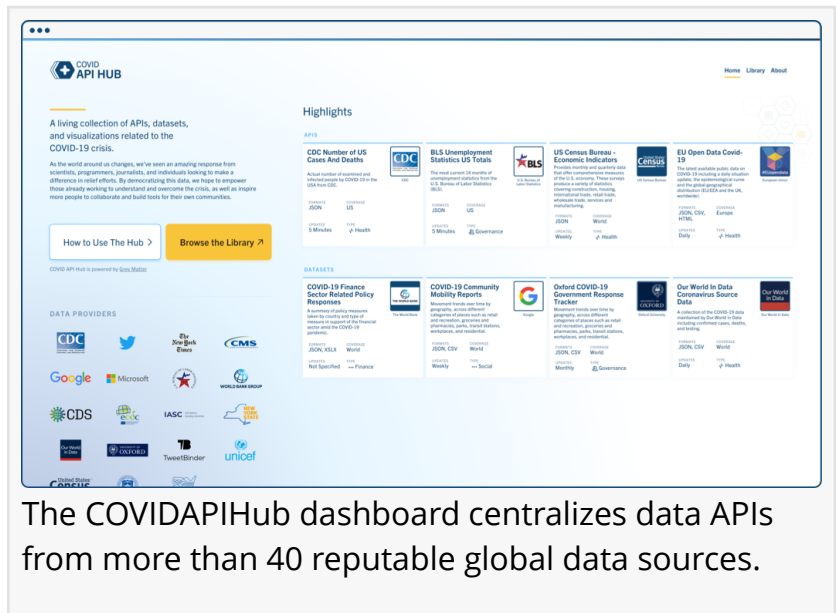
COVID API HUB

Home Library About

A living collection of APIs, datasets, and visualizations related to the COVID-19 crisis.

As the world around us changes, we've seen an amazing response from scientists, programmers, journalists, and individuals looking to make a difference in relief efforts. By democratizing this data, we hope to empower those already working to understand and overcome the crisis, as well as inspire more people to collaborate and build tools for their own communities.

How to Use The Hub >

Browse the Library ↗

COVID API Hub is powered by Grey Matter

DATA PROVIDERS

CDC

The New York Times

CMS

Google

Microsoft

WORLD BANK GROUP

CDS

ECDC

IASC

NEW YORK STATE

Our World in Data

UNIVERSITY OF OXFORD

TweetBinder

unicef

United States Census

Highlights

APIS

CDC Number of US Cases And Deaths
Actual number of examined and infected people by COVID-19 in the USA from CDC.
FORMATS JSON
COVERAGE US
UPDATES 5 Minutes
TYPE Health

BLS Unemployment Statistics US Totals
The most current 14 months of unemployment statistics from the U.S. Bureau of Labor Statistics (BLS)
FORMATS JSON
COVERAGE US
UPDATES 5 Minutes
TYPE Governance

US Census Bureau - Economic Indicators
Provides monthly and quarterly data that offer comprehensive measures of the U.S. economy. These surveys produce a variety of statistics covering construction, housing, international trade, retail trade, wholesale trade, services and manufacturing.
FORMATS JSON
COVERAGE World
UPDATES Weekly
TYPE Health

EU Open Data Covid-19
The latest available public data on COVID-19 including a daily situation update, the epidemiological curve and the global geographical distribution (EU/EEA and the UK, worldwide).
FORMATS JSON, CSV, HTML
COVERAGE Europe
UPDATES Daily
TYPE Health

DATASETS

COVID-19 Finance Sector Related Policy Responses
A summary of policy measures taken by country and type of measure in support of the financial sector amid the COVID-19 pandemic.
FORMATS JSON, XSLX
COVERAGE World
UPDATES Not Specified
TYPE Finance

COVID-19 Community Mobility Reports
Movement trends over time by geography, across different categories of places such as retail and recreation, groceries and pharmacies, parks, transit stations, workplaces, and residential.
FORMATS JSON, CSV
COVERAGE World
UPDATES Weekly
TYPE Social

Oxford COVID-19 Government Response Tracker
Movement trends over time by geography, across different categories of places such as retail and recreation, groceries and pharmacies, parks, transit stations, workplaces, and residential.
FORMATS JSON, CSV
COVERAGE World
UPDATES Monthly
TYPE Governance

Our World In Data Coronavirus Source Data
A collection of the COVID-19 data maintained by Our World in Data including confirmed cases, deaths, and testing.
FORMATS JSON, CSV
COVERAGE World
UPDATES Daily
TYPE Health

The COVIDAPIHub dashboard centralizes data APIs from more than 40 reputable global data sources.